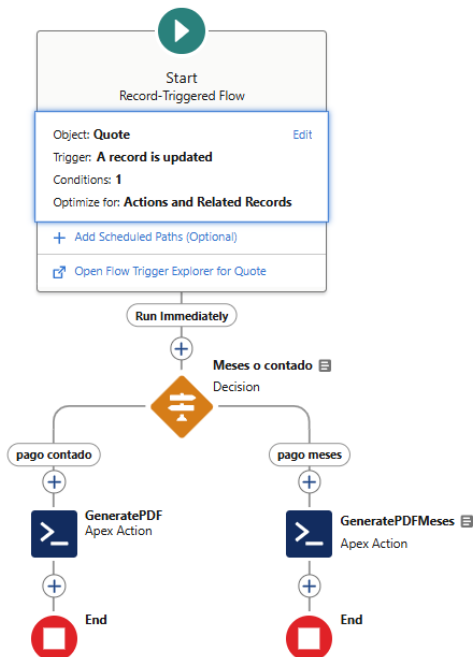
Start
Record-Triggered Flow

Object: Quote
Edit
Trigger: A record is updated
Conditions: 1
Optimize for: Actions and Related Records

Add Scheduled Paths (Optional)

Open Flow Trigger Explorer for Quote

Run Immediately

Meses o contado
Decision

pago contado

pago meses

GeneratePDF
Apex Action

GeneratePDFMeses
Apex Action

End

End